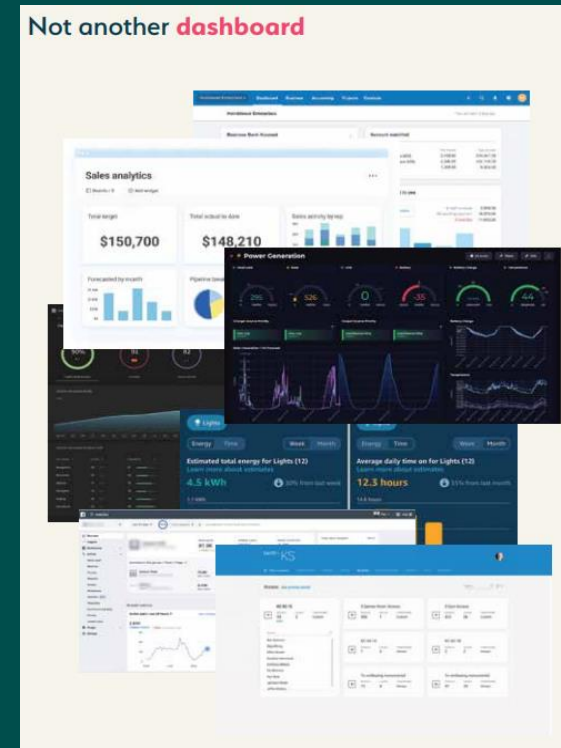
Not another dashboard

Sales analytics

Total target

$150,700

Total actual to date

$148,210

Sales activity by rep

Forecasted by month

Pipeline

Power Generation

296

526

0

-35

44

Lights

Energy Time

Week Month

Estimated total energy for Lights (12)

Learn more about estimates

4.5 kWh

50% from last week

Energy Time

Week Month

Average daily time on for Lights (12)

Learn more about estimates

12.3 hours

33% from last week

KS